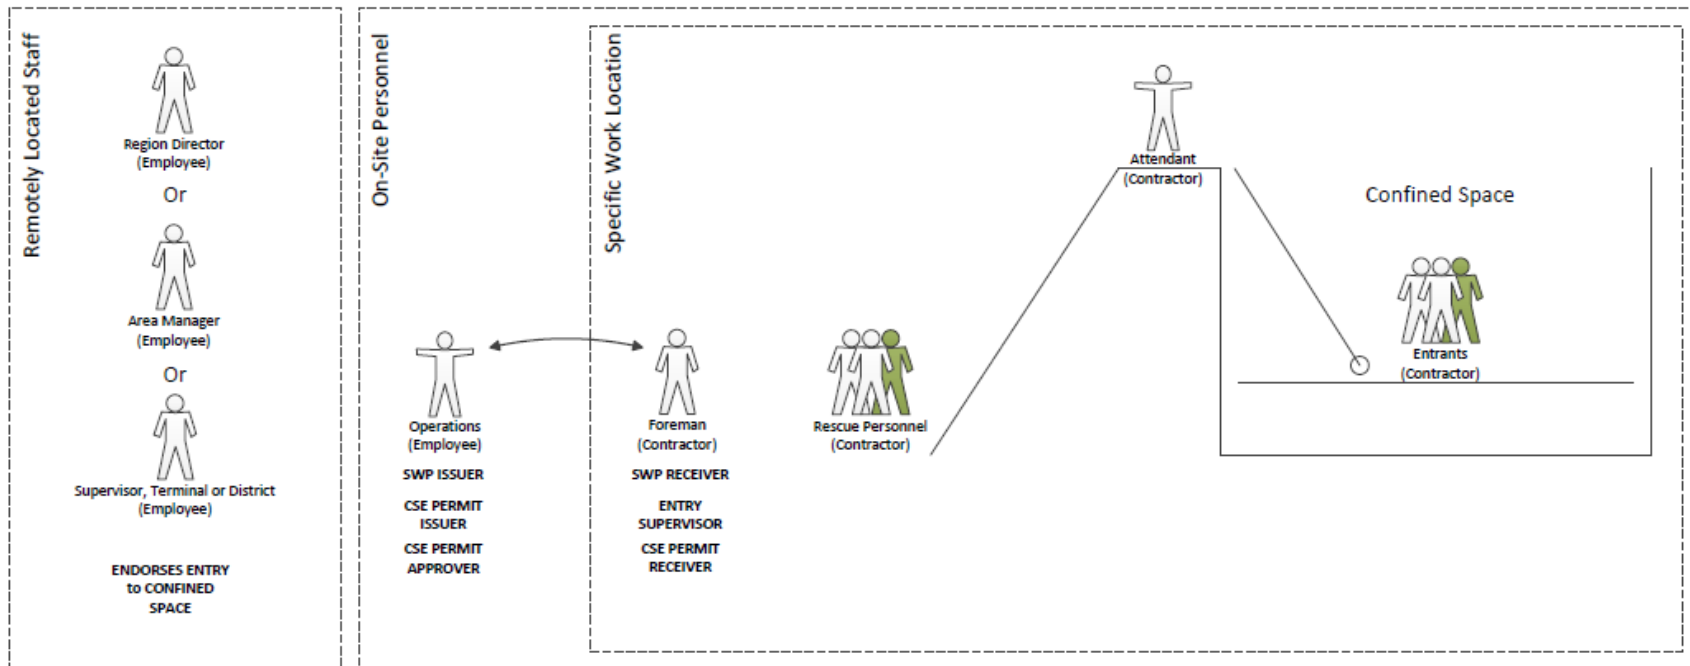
Remotely Located Staff

Region Director
(Employee)

Or

Area Manager
(Employee)

Or

Supervisor, Terminal or District
(Employee)

ENDORSES ENTRY
to CONFINED
SPACE

On-Site Personnel

Operations
(Employee)

SWP ISSUER

CSE PERMIT
ISSUER

CSE PERMIT
APPROVER

Specific Work Location

Foreman
(Contractor)

SWP RECEIVER

ENTRY
SUPERVISOR

CSE PERMIT
RECEIVER

Rescue Personnel
(Contractor)

Attendant
(Contractor)

Confined Space

Entrants
(Contractor)